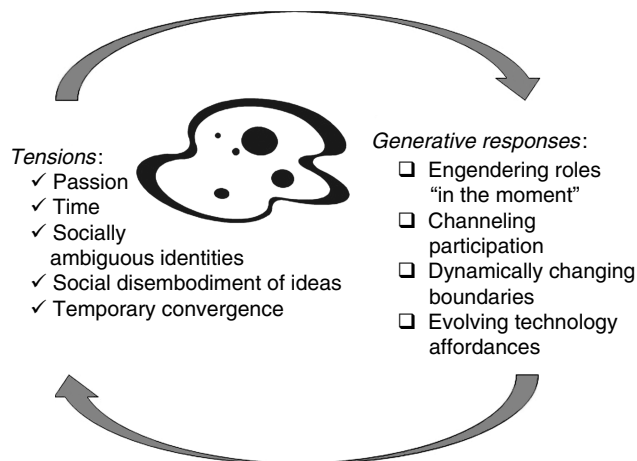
Tensions:
✓ Passion
✓ Time
✓ Socially ambiguous identities
✓ Social disembodiment of ideas
✓ Temporary convergence

Generative responses:
❑ Engendering roles "in the moment"
❑ Channeling participation
❑ Dynamically changing boundaries
❑ Evolving technology affordances